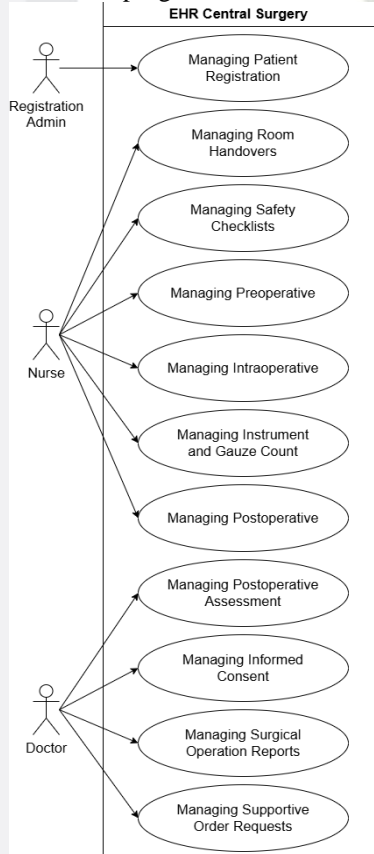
EHR Central Surgery

Registration Admin

Managing Patient Registration

Managing Room Handovers

Managing Safety Checklists

Managing Preoperative

Nurse

Managing Intraoperative

Managing Instrument and Gauze Count

Managing Postoperative

Managing Postoperative Assessment

Managing Informed Consent

Doctor

Managing Surgical Operation Reports

Managing Supportive Order Requests